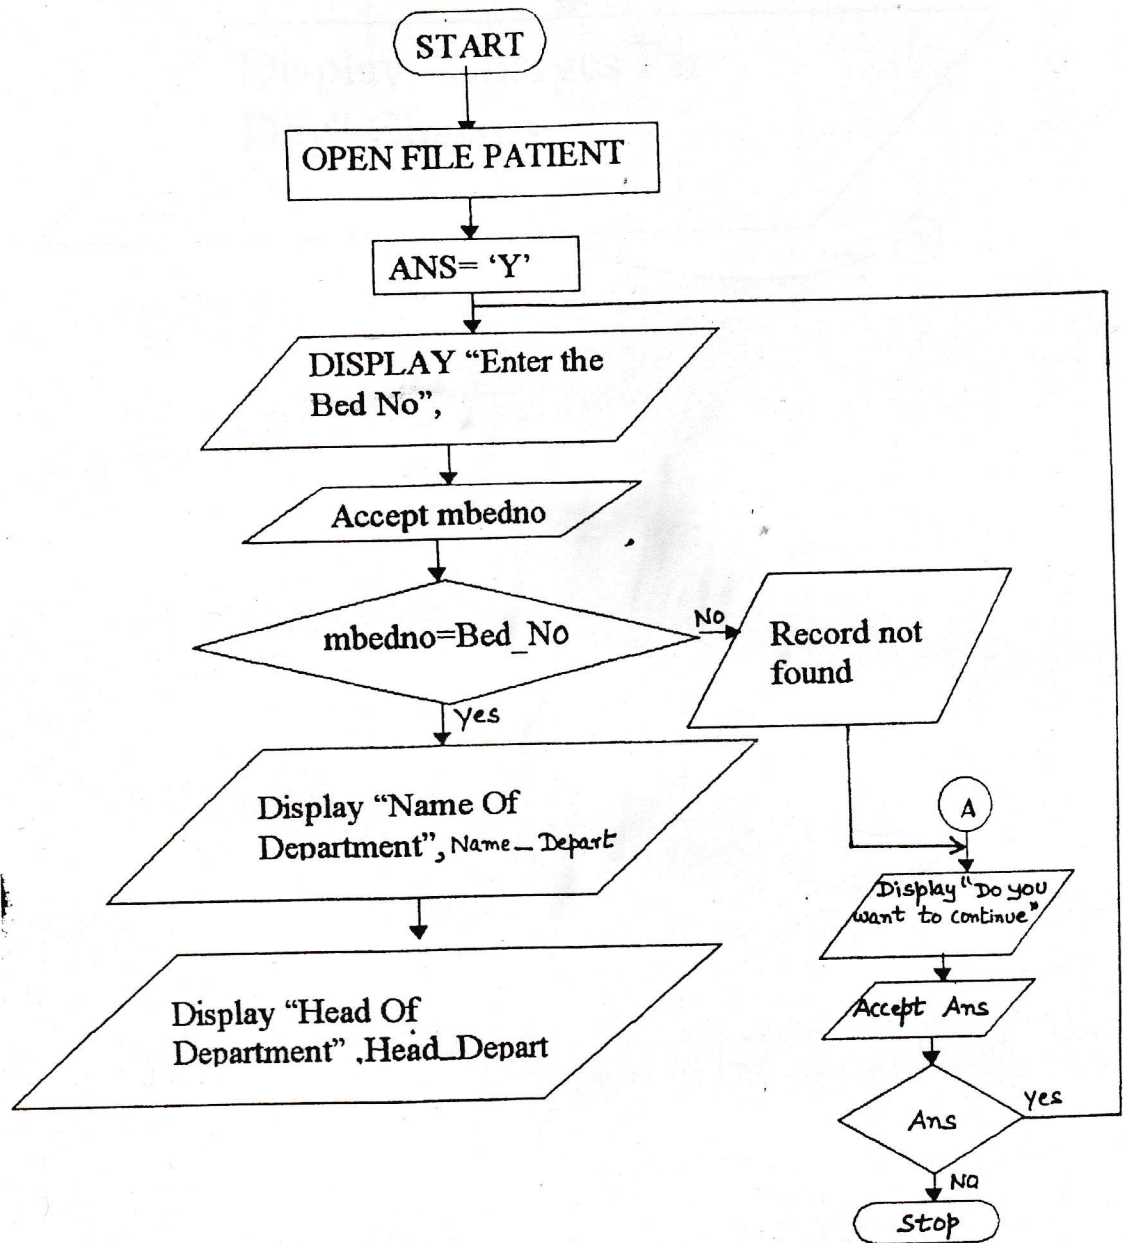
START

OPEN FILE PATIENT

ANS= 'Y'

DISPLAY "Enter the Bed No",

Accept mbedno

mbedno=Bed_No

No

Record not found

Yes

Display "Name Of Department", Name_Depart

Display "Head Of Department" ,Head_Depart

A

Display "Do you want to continue"

Accept Ans

Ans

Yes

NO

Stop